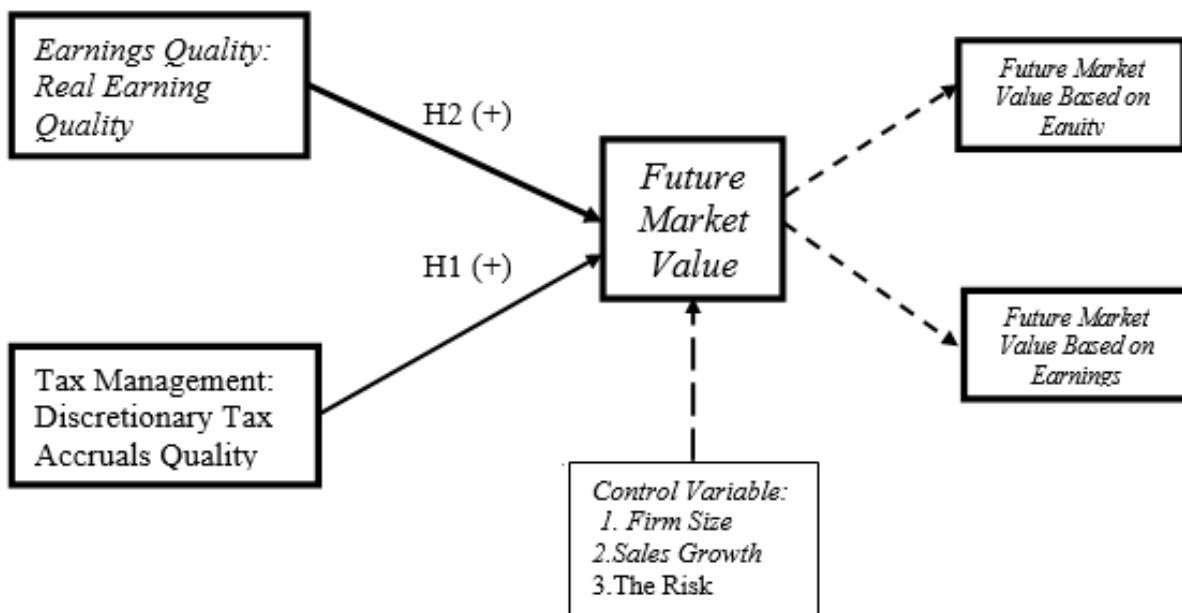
Earnings Quality: Real Earning Quality

H2 (+)

Future Market Value

H1 (+)

Future Market Value Based on Equity

Future Market Value Based on Earnings

Tax Management: Discretionary Tax Accruals Quality

Control Variable:
1. Firm Size
2.Sales Growth
3.The Risk